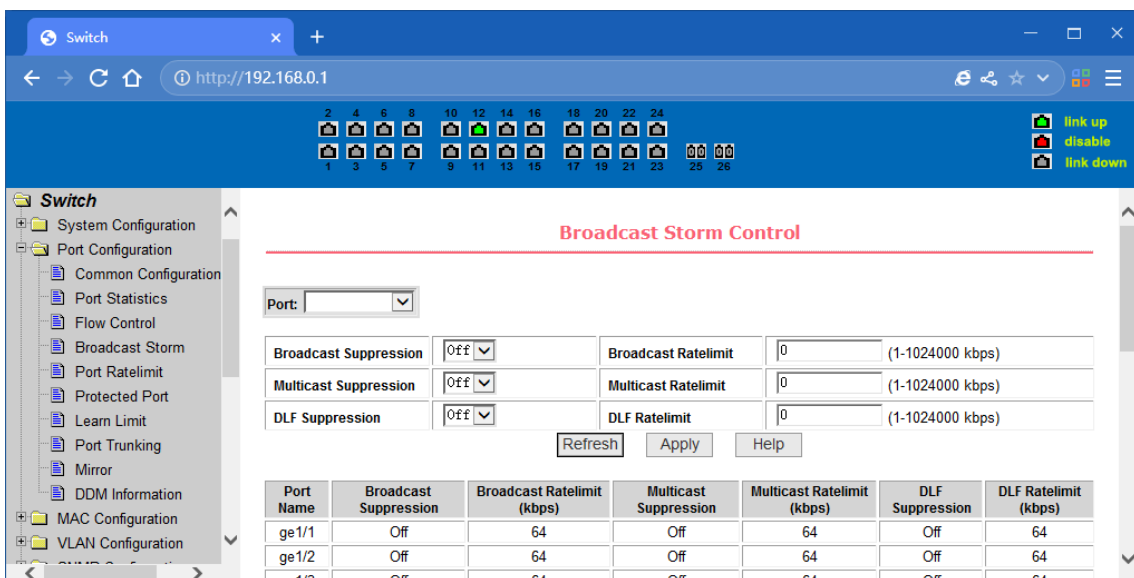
Switch ×

http://192.168.0.1

2 4 6 8 10 12 14 16 18 20 22 24
1 3 5 7 9 11 13 15 17 19 21 23 25 26

link up
disable
link down

Switch
System Configuration
Port Configuration
Common Configuration
Port Statistics
Flow Control
Broadcast Storm
Port Ratelimit
Protected Port
Learn Limit
Port Trunking
Mirror
DDM Information
MAC Configuration
VLAN Configuration

Broadcast Storm Control

Port:

| Broadcast Suppression | Off | Broadcast Ratelimit | 0 | (1-1024000 kbps) |
|---|---|---|---|---|
| Multicast Suppression | Off | Multicast Ratelimit | 0 | (1-1024000 kbps) |
| DLF Suppression | Off | DLF Ratelimit | 0 | (1-1024000 kbps) |

Refresh Apply Help

| Port Name | Broadcast Suppression | Broadcast Ratelimit (kbps) | Multicast Suppression | Multicast Ratelimit (kbps) | DLF Suppression | DLF Ratelimit (kbps) |
|---|---|---|---|---|---|---|
| ge1/1 | Off | 64 | Off | 64 | Off | 64 |
| ge1/2 | Off | 64 | Off | 64 | Off | 64 |